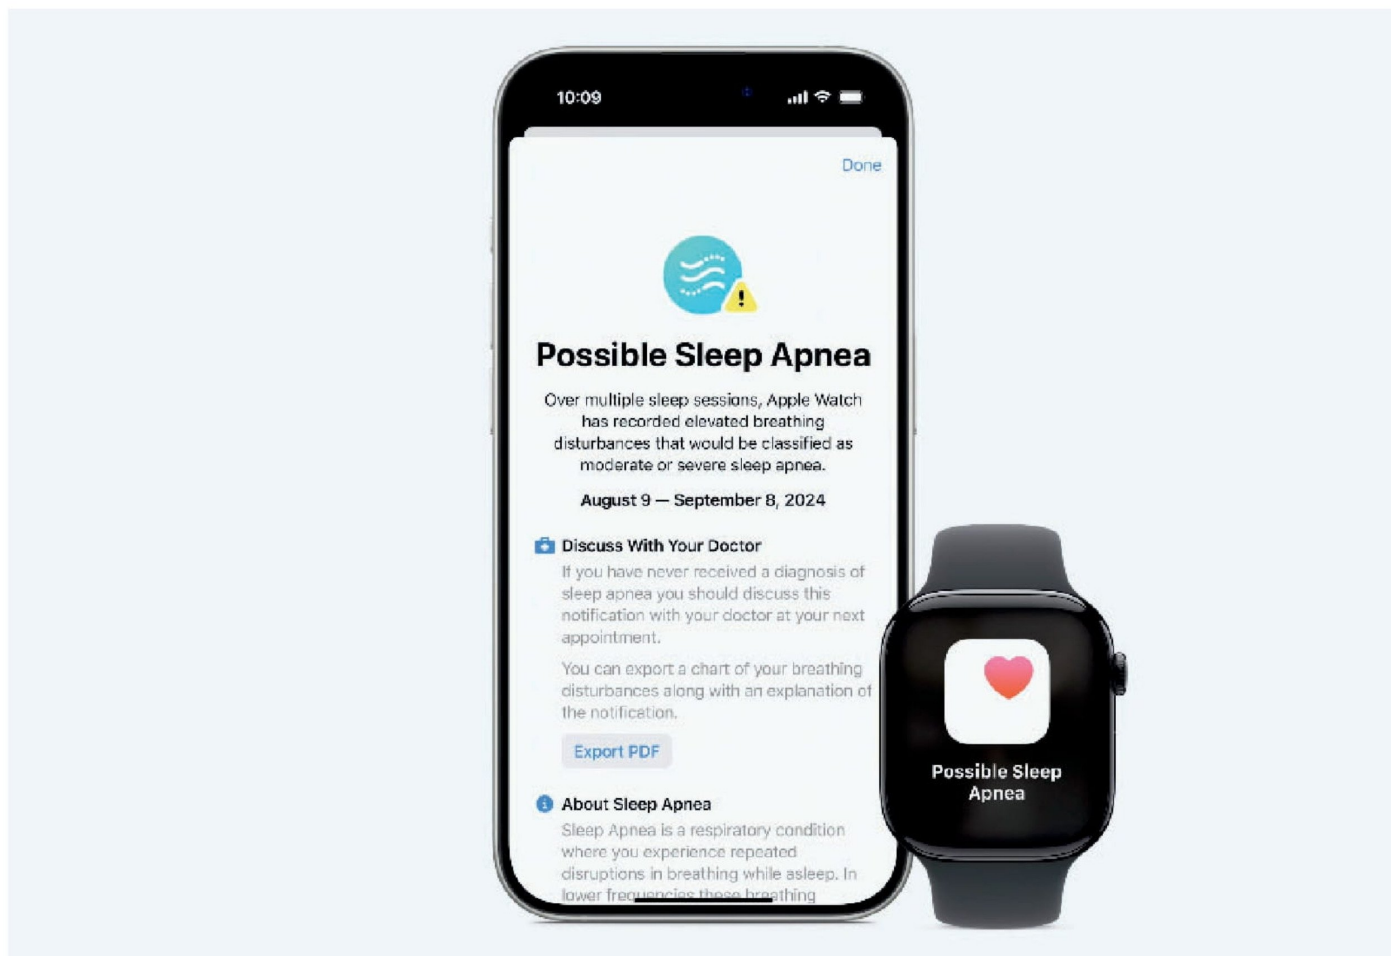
10:09

Done

Possible Sleep Apnea

Over multiple sleep sessions, Apple Watch has recorded elevated breathing disturbances that would be classified as moderate or severe sleep apnea.

August 9 — September 8, 2024

Discuss With Your Doctor

If you have never received a diagnosis of sleep apnea you should discuss this notification with your doctor at your next appointment.

You can export a chart of your breathing disturbances along with an explanation of the notification.

Export PDF

About Sleep Apnea

Sleep Apnea is a respiratory condition where you experience repeated disruptions in breathing while asleep. In lower frequencies these breathing

Possible Sleep Apnea